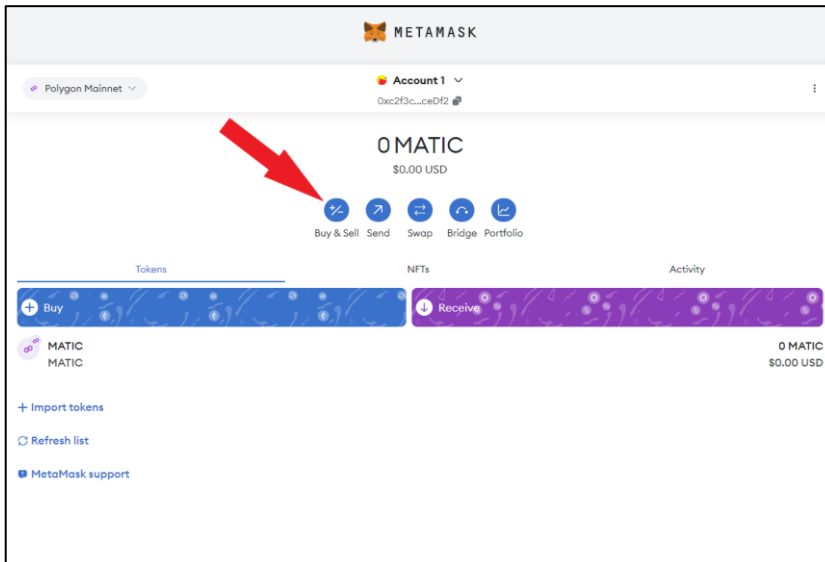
METAMASK

Polygon Mainnet

Account 1
0xc2f3c...ceDf2

0 MATIC
$0.00 USD

Buy & Sell
Send
Swap
Bridge
Portfolio

Tokens
NFTs
Activity

Buy
Receive

MATIC
MATIC
0 MATIC
$0.00 USD

+ Import tokens

Refresh list

MetaMask support